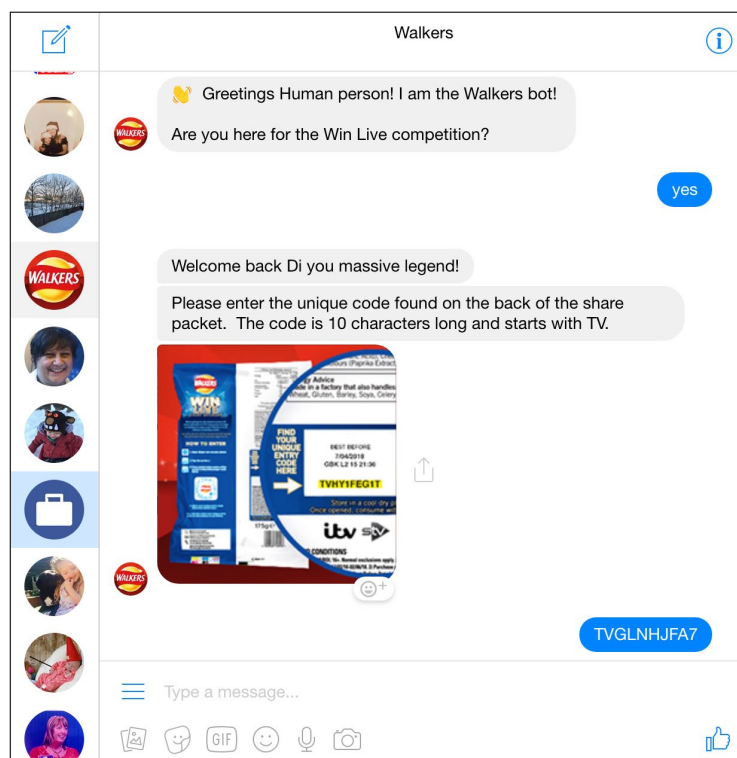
Walkers

Greetings Human person! I am the Walkers bot!

Are you here for the Win Live competition?

yes

Welcome back Di you massive legend!

Please enter the unique code found on the back of the share packet. The code is 10 characters long and starts with TV.

WALKERS
WIN LIVE
HOW TO ENTER
FIND YOUR UNIQUE ENTRY CODE HERE
BEST BEFORE
7/04/2018
GBK L2 15 21:36
TVHY1FEG1T
Store in a cool dry place
Once opened, consume within
itv STV
CONDITIONS
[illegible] Advice
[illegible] in a factory that also handles
Wheat, Gluten, Barley, Soya, Celery
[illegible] (Paprika Extract)
175g

TVGLNHJFA7

Type a message...

GIF